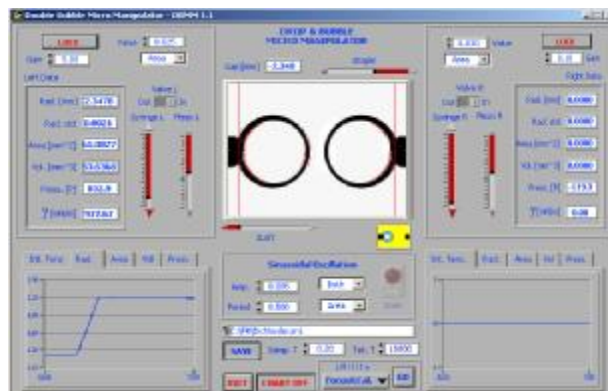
Double Bubble Micro Manipulator - DBMM 1.1

DROP & BUBBLE MICRO-MANIPULATION

LOCK
Value 0.025
Gain 1.00
Area
Left Data
Rad. [mm] 2.5478
Rad. std 0.0026
Area [mm^2] 63.0877
Vol. [mm^3] 53.5363
Press. [P] 832.9
T [mN/m] 717.62
Valve L
Syringe L Press L

Gap [mm] -2.348
Angle
EXIT

0.000 Value
Area
LOCK
1.0 Gain
Right Data
Valve R
Syringe R Press R
Rad. [mm] 0.000
Rad. std 0.000
Area [mm^2] 0.000
Vol. [mm^3] 0.000
Press. [P] -1753
T [mN/m] 0.00

Int. Tens. Rad. Area Vol Press.

Sinusoidal Oscillation
Amp. 0.195 Both
Period 0.500 Area
Start

C:\PR\DoubleBubble\

SAVE Samp. T 0.20 Tot. T 15000

EXIT LIGHT OFF
Focus/Cal. GO

Int. Tens. Rad. Area Vol Press.